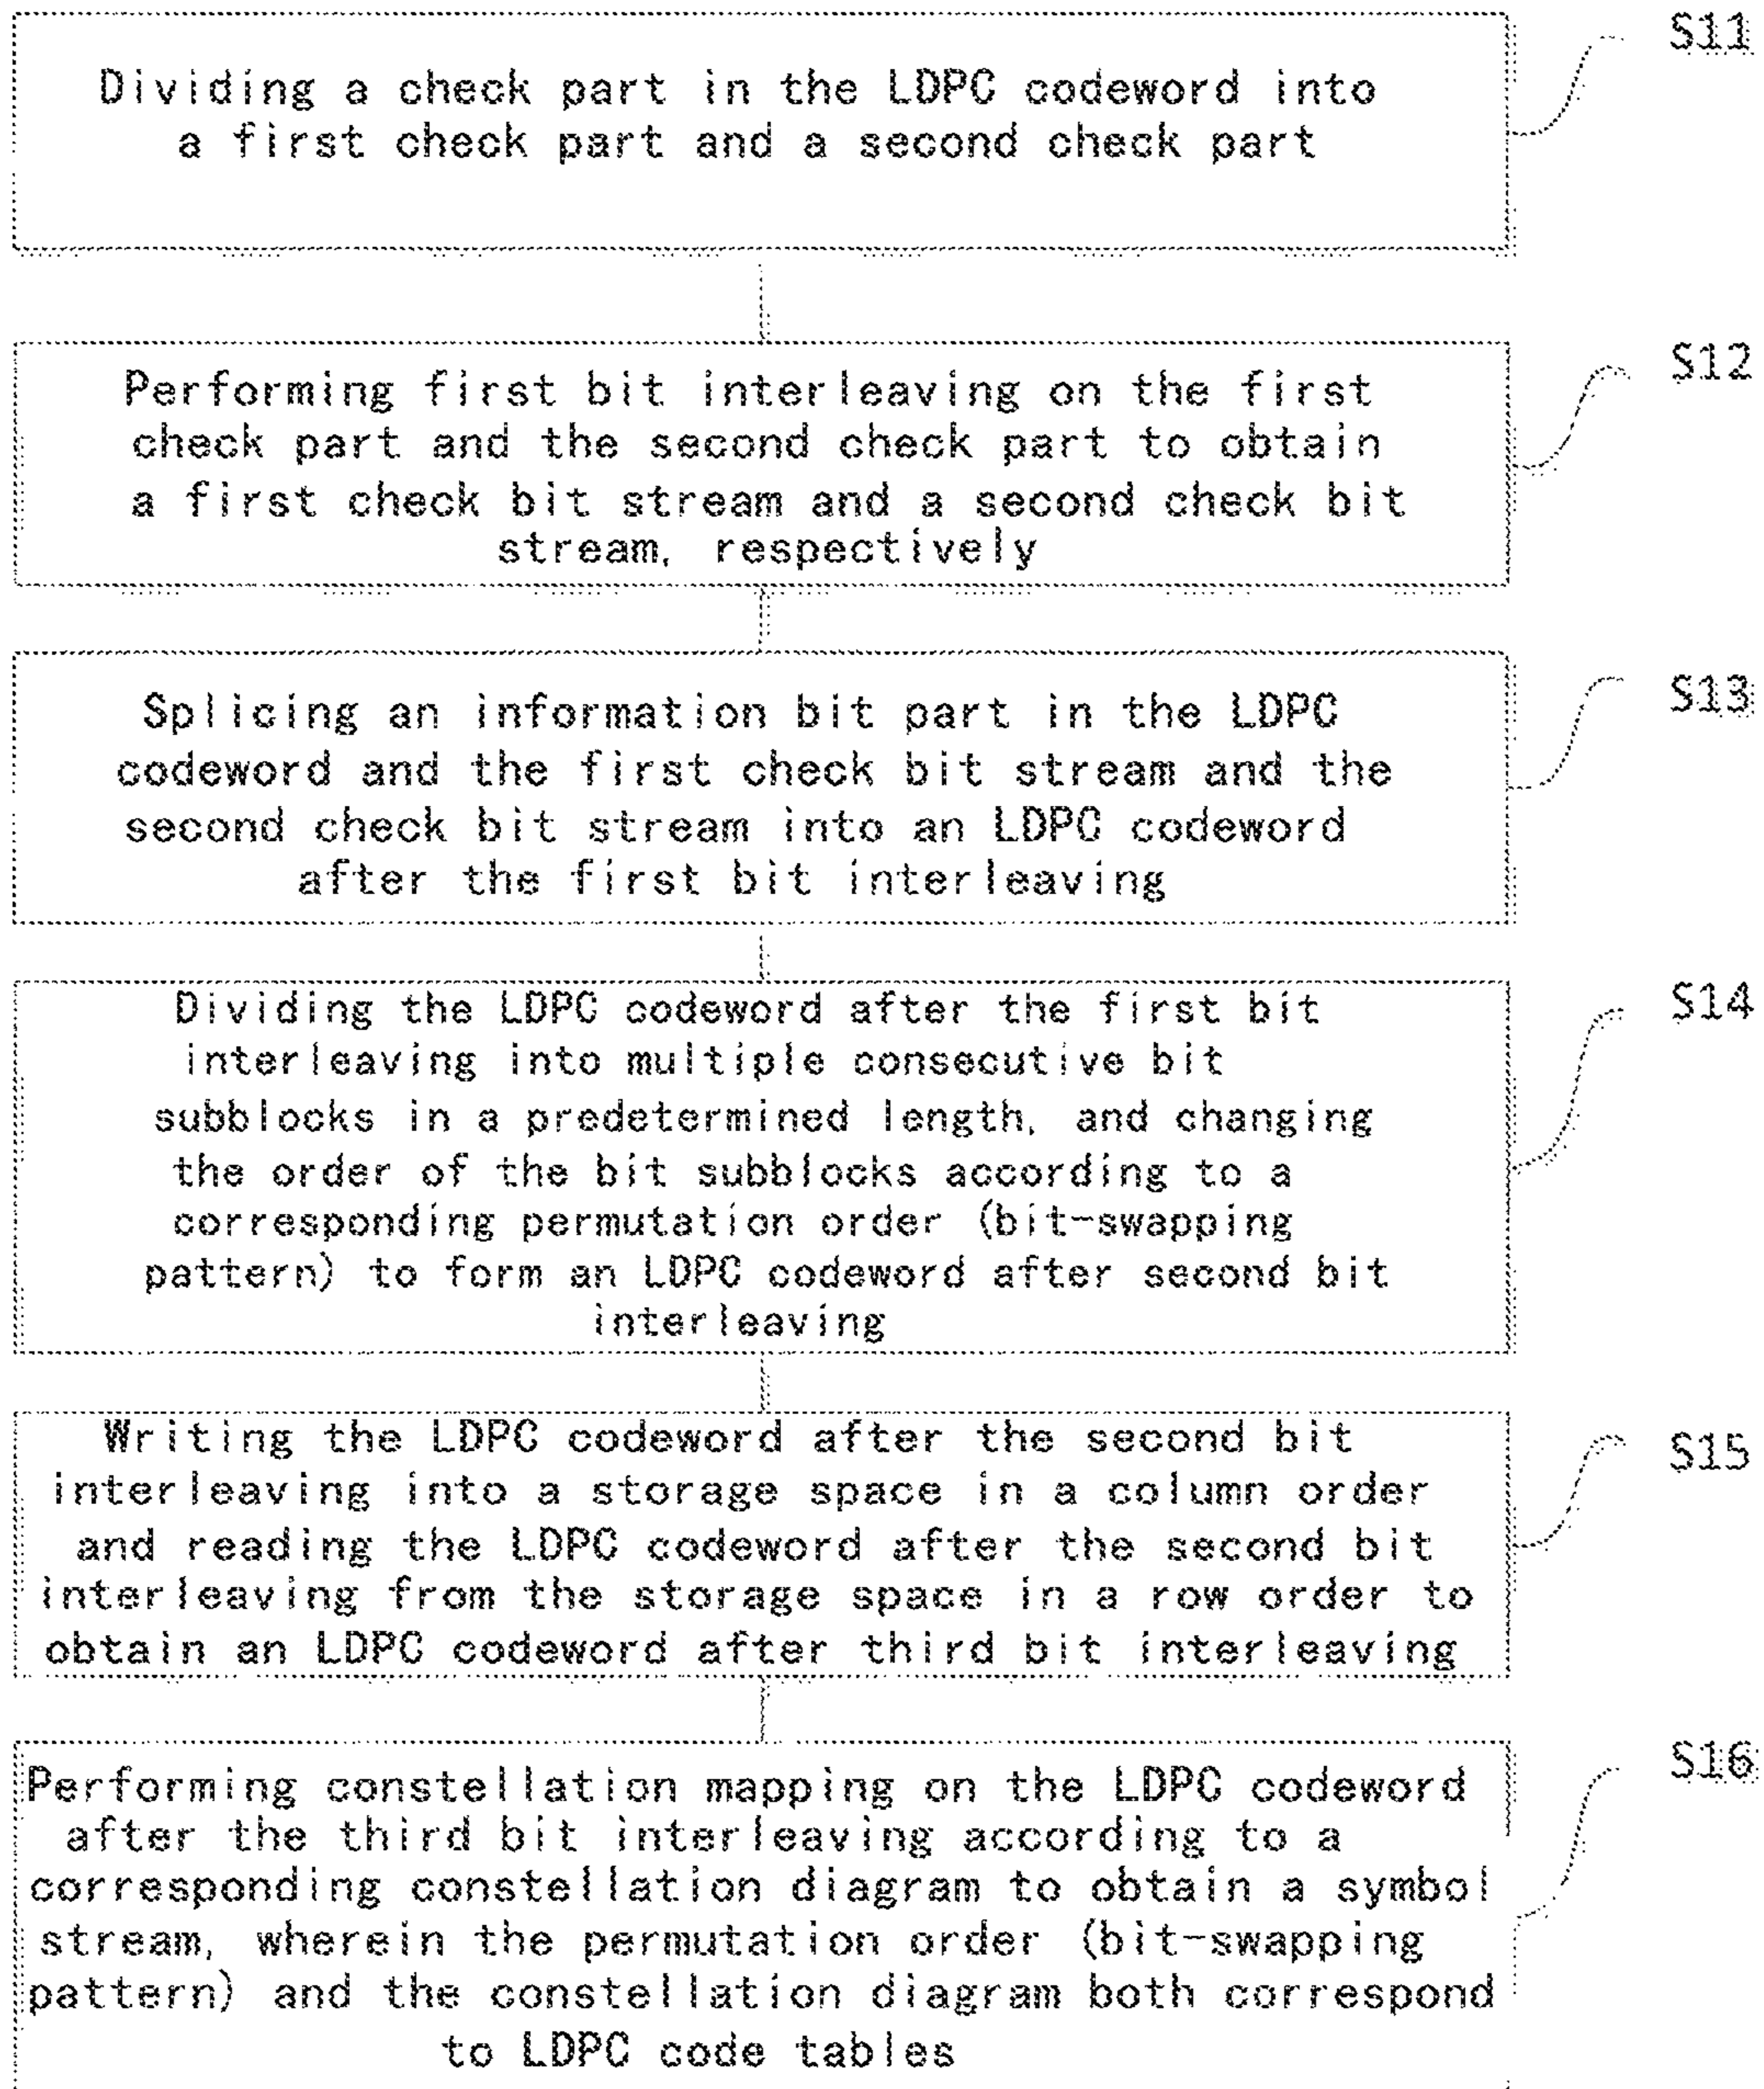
S11

Dividing a check part in the LDPC codeword into a first check part and a second check part

S12

Performing first bit interleaving on the first check part and the second check part to obtain a first check bit stream and a second check bit stream, respectively

S13

Splicing an information bit part in the LDPC codeword and the first check bit stream and the second check bit stream into an LDPC codeword after the first bit interleaving

S14

Dividing the LDPC codeword after the first bit interleaving into multiple consecutive bit subblocks in a predetermined length, and changing the order of the bit subblocks according to a corresponding permutation order (bit-swapping pattern) to form an LDPC codeword after second bit interleaving

S15

Writing the LDPC codeword after the second bit interleaving into a storage space in a column order and reading the LDPC codeword after the second bit interleaving from the storage space in a row order to obtain an LDPC codeword after third bit interleaving

S16

Performing constellation mapping on the LDPC codeword after the third bit interleaving according to a corresponding constellation diagram to obtain a symbol stream, wherein the permutation order (bit-swapping pattern) and the constellation diagram both correspond to LDPC code tables